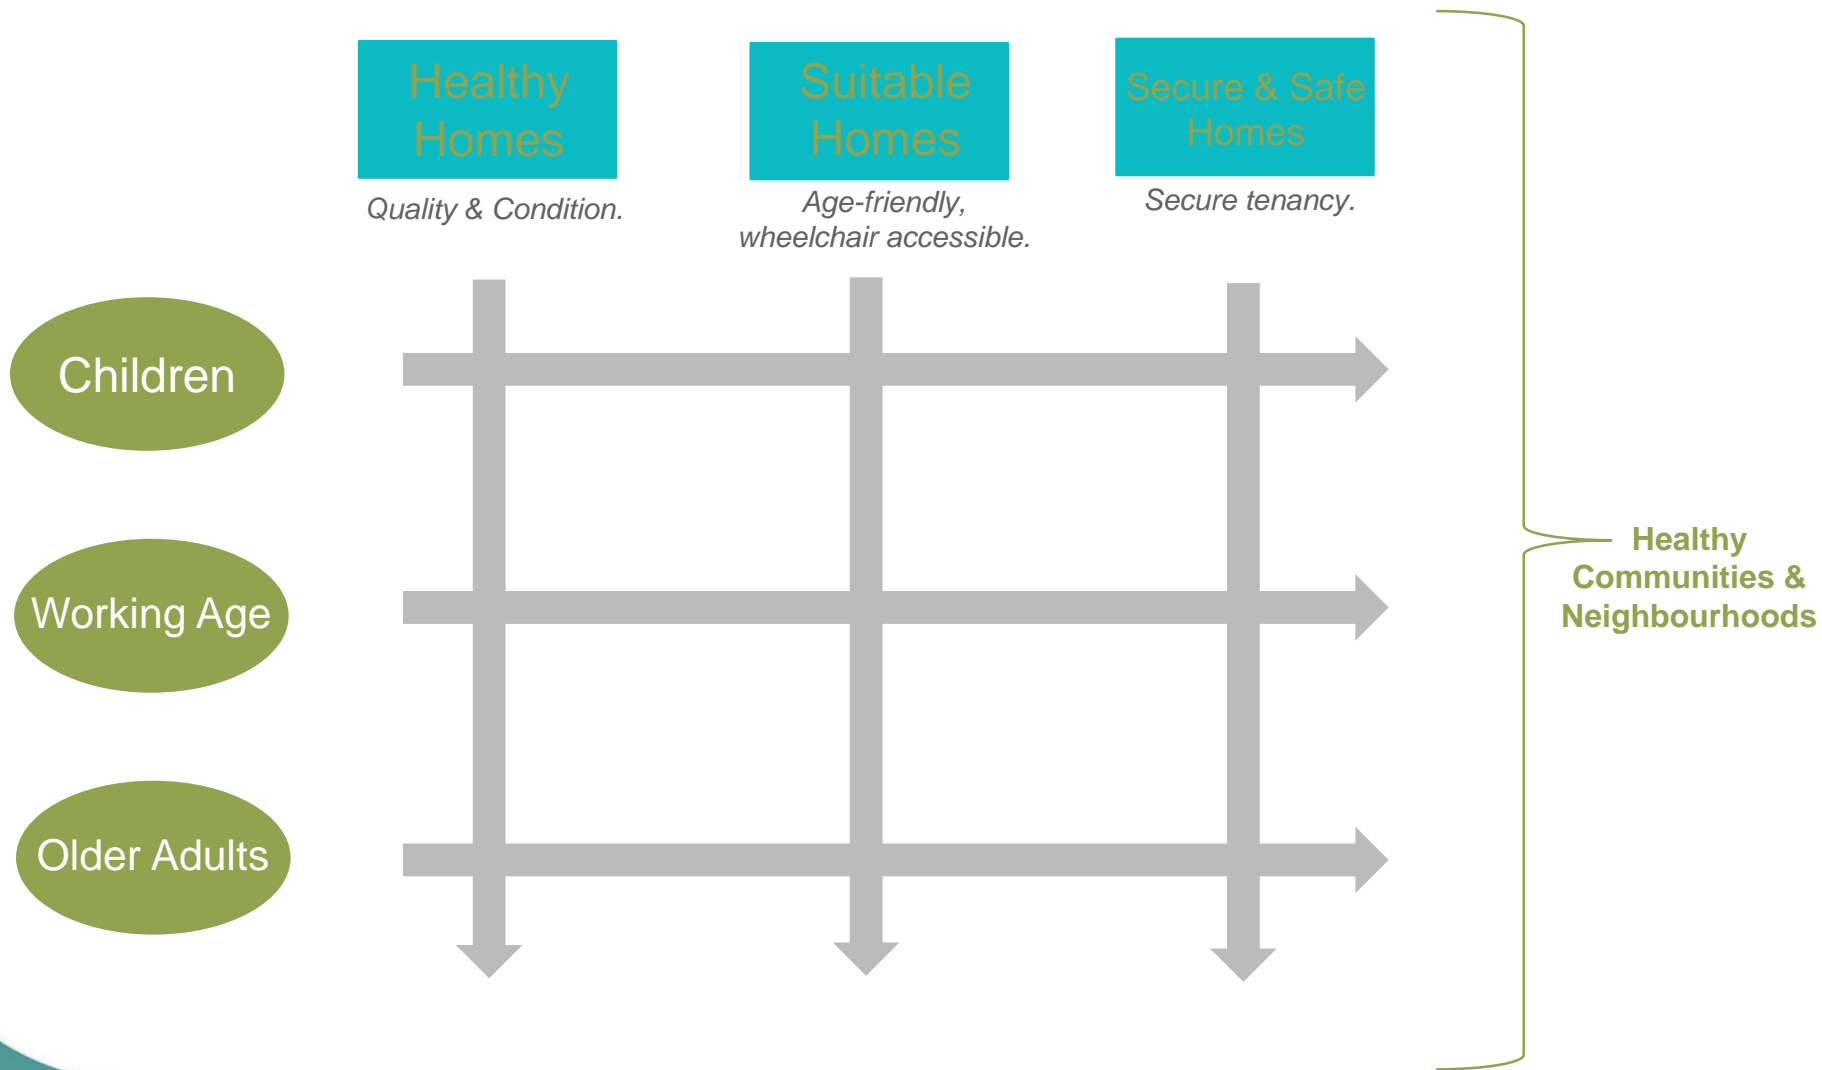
Healthy Homes

Quality & Condition.

Suitable Homes

Age-friendly, wheelchair accessible.

Secure & Safe Homes

Secure tenancy.

Children

Working Age

Older Adults

Healthy Communities & Neighbourhoods